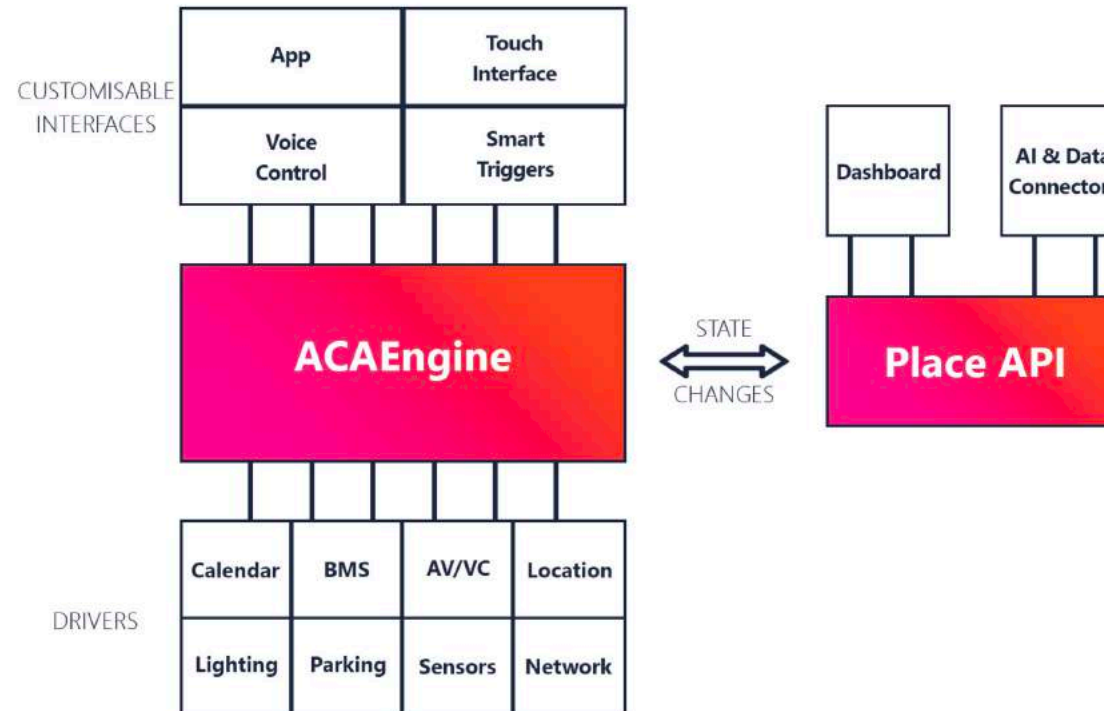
CUSTOMISABLE INTERFACES

App

Touch Interface

Voice Control

Smart Triggers

ACAEngine

STATE

CHANGES

Dashboard

AI & Data Connector

Place API

DRIVERS

Calendar

BMS

AV/VC

Location

Lighting

Parking

Sensors

Network